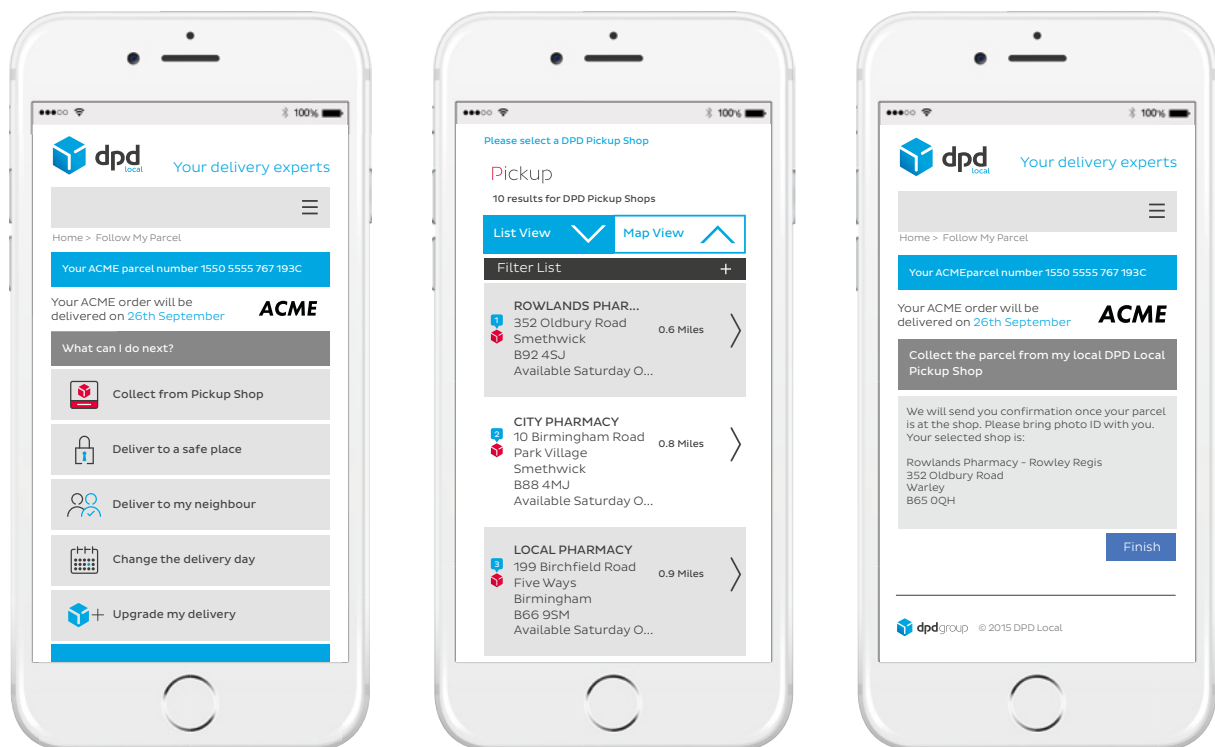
100%

dpd local

Your delivery experts

Home > Follow My Parcel

Your ACME parcel number 1550 5555 767 193C

Your ACME order will be delivered on 26th September

ACME

What can I do next?

Collect from Pickup Shop

Deliver to a safe place

Deliver to my neighbour

Change the delivery day

Upgrade my delivery

100%

Please select a DPD Pickup Shop

Pickup

10 results for DPD Pickup Shops

List View

Map View

Filter List +

1
ROWLANDS PHAR...
352 Oldbury Road
Smethwick
B92 4SJ
Available Saturday O...
0.6 Miles

2
CITY PHARMACY
10 Birmingham Road
Park Village
Smethwick
B88 4MJ
Available Saturday O...
0.8 Miles

3
LOCAL PHARMACY
199 Birchfield Road
Five Ways
Birmingham
B66 9SM
Available Saturday O...
0.9 Miles

100%

dpd local

Your delivery experts

Home > Follow My Parcel

Your ACMEparcel number 1550 5555 767 193C

Your ACME order will be delivered on 26th September

ACME

Collect the parcel from my local DPD Local Pickup Shop

We will send you confirmation once your parcel is at the shop. Please bring photo ID with you. Your selected shop is:

Rowlands Pharmacy - Rowley Regis
352 Oldbury Road
Warley
B65 0QH

Finish

dpdgroup © 2015 DPD Local